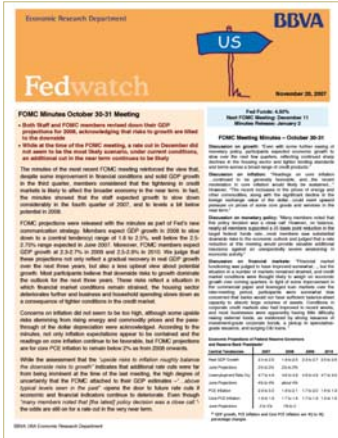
Economic Research Department

BBVA

US

Fedwatch

November 20, 2007

FOMC Minutes October 30-31 Meeting

• Both Staff and FOMC members revised down their GDP projections for 2008, acknowledging that risks to growth are tilted to the downside

• While at the time of the FOMC meeting, a rate cut in December did not seem to be the most likely scenario, under current conditions, an additional cut in the near term continues to be likely

Fed Funds: 4.50%
Next FOMC Meeting: December 11
Minutes Release: January 2

FOMC Meeting Minutes – October 30-31

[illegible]

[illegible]

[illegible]

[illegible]

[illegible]

BBVA USA Economic Research Department